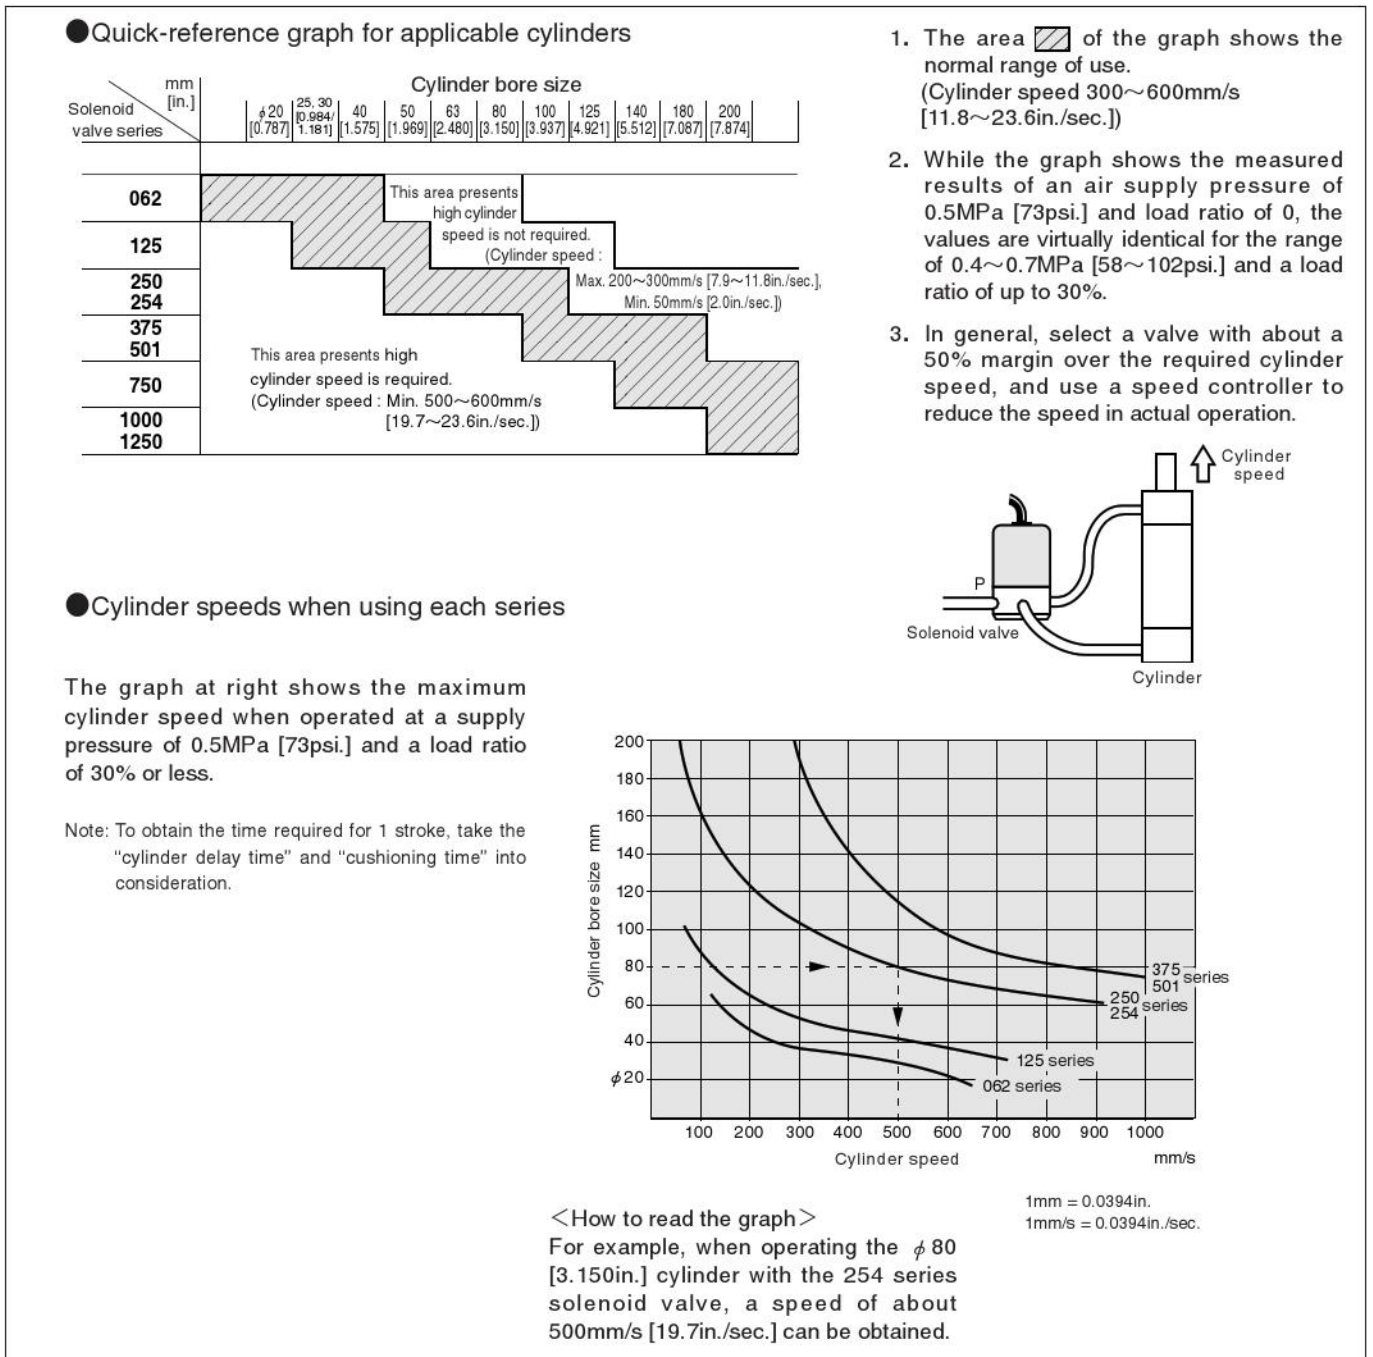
●Quick-reference graph for applicable cylinders

| Solenoid valve series \ mm [in.] | Cylinder bore size |
|---|---|
| | $\phi$20 [0.787] · 25, 30 [0.984/1.181] · 40 [1.575] · 50 [1.969] · 63 [2.480] · 80 [3.150] · 100 [3.937] · 125 [4.921] · 140 [5.512] · 180 [7.087] · 200 [7.874] |
| 062 | |
| 125 | |
| 250 254 | |
| 375 501 | |
| 750 | |
| 1000 1250 | |

This area presents high cylinder speed is not required. (Cylinder speed : Max. 200～300mm/s [7.9～11.8in./sec.], Min. 50mm/s [2.0in./sec.])

This area presents high cylinder speed is required. (Cylinder speed : Min. 500～600mm/s [19.7～23.6in./sec.])

1. The area ▨ of the graph shows the normal range of use. (Cylinder speed 300～600mm/s [11.8～23.6in./sec.])

2. While the graph shows the measured results of an air supply pressure of 0.5MPa [73psi.] and load ratio of 0, the values are virtually identical for the range of 0.4～0.7MPa [58～102psi.] and a load ratio of up to 30%.

3. In general, select a valve with about a 50% margin over the required cylinder speed, and use a speed controller to reduce the speed in actual operation.

Cylinder speed
P
Solenoid valve
Cylinder

●Cylinder speeds when using each series

The graph at right shows the maximum cylinder speed when operated at a supply pressure of 0.5MPa [73psi.] and a load ratio of 30% or less.

Note: To obtain the time required for 1 stroke, take the "cylinder delay time" and "cushioning time" into consideration.

200
180
160
140
120
100
80
60
40
$\phi$20
Cylinder bore size mm
375 501 series
250 254 series
125 series
062 series
100 200 300 400 500 600 700 800 900 1000
Cylinder speed
mm/s

1mm = 0.0394in.
1mm/s = 0.0394in./sec.

<How to read the graph>
For example, when operating the $\phi$80 [3.150in.] cylinder with the 254 series solenoid valve, a speed of about 500mm/s [19.7in./sec.] can be obtained.